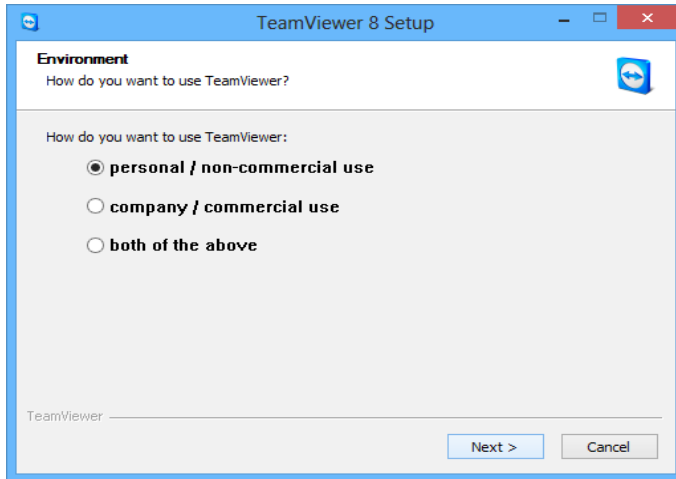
TeamViewer 8 Setup

Environment
How do you want to use TeamViewer?

How do you want to use TeamViewer:

personal / non-commercial use

company / commercial use

both of the above

TeamViewer

Next >

Cancel